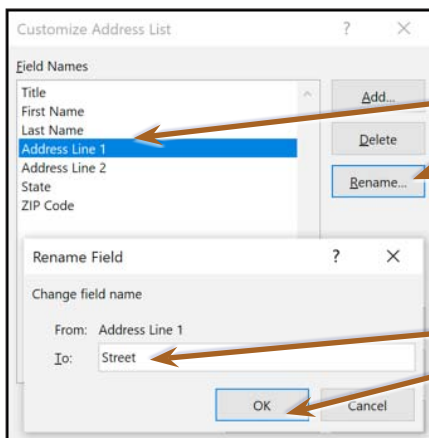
Customize Address List ? ×

Field Names

Title
First Name
Last Name
Address Line 1
Address Line 2
State
ZIP Code

Add...
Delete
Rename...

Rename Field ? ×

Change field name

From: Address Line 1
To: Street

OK
Cancel